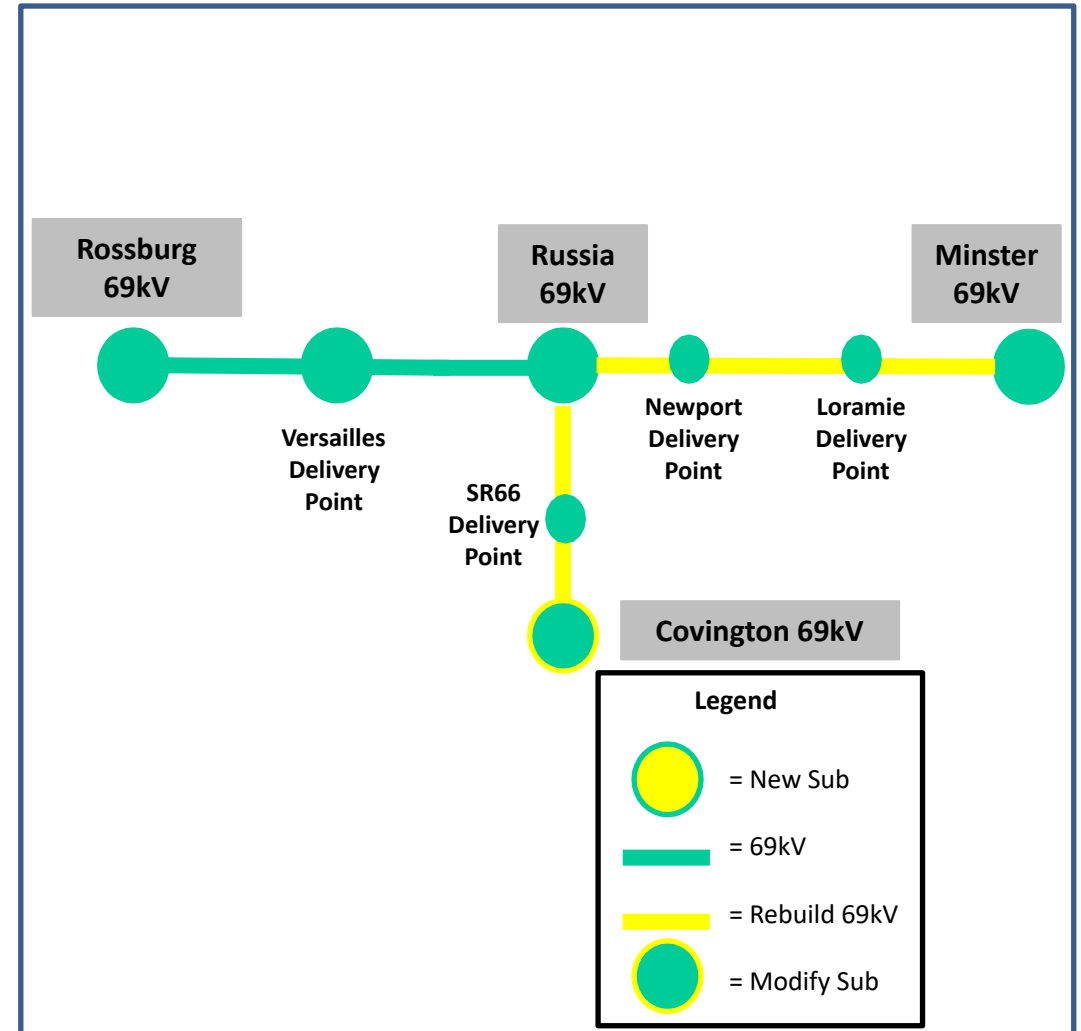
Rossburg 69kV

Russia 69kV

Minster 69kV

Versailles Delivery Point

SR66 Delivery Point

Newport Delivery Point

Loramie Delivery Point

Covington 69kV

Legend

= New Sub

= 69kV

= Rebuild 69kV

= Modify Sub